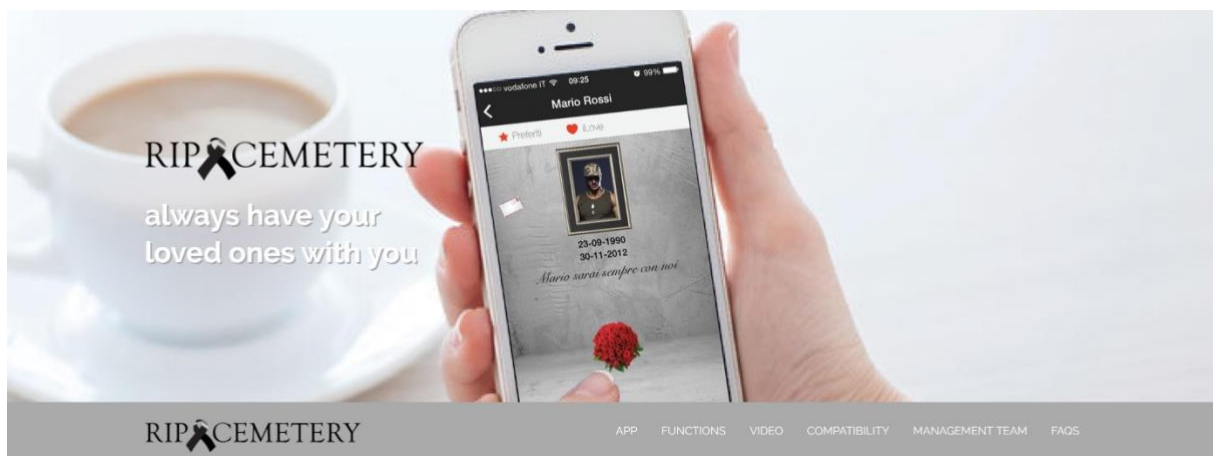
RIP CEMETERY

always have your loved ones with you

vodafone IT 09:25 99%

Mario Rossi

Preferiti Love

23-09-1990
30-11-2012
Mario sarai sempre con noi

RIP CEMETERY

APP FUNCTIONS VIDEO COMPATIBILITY MANAGEMENT TEAM FAQS